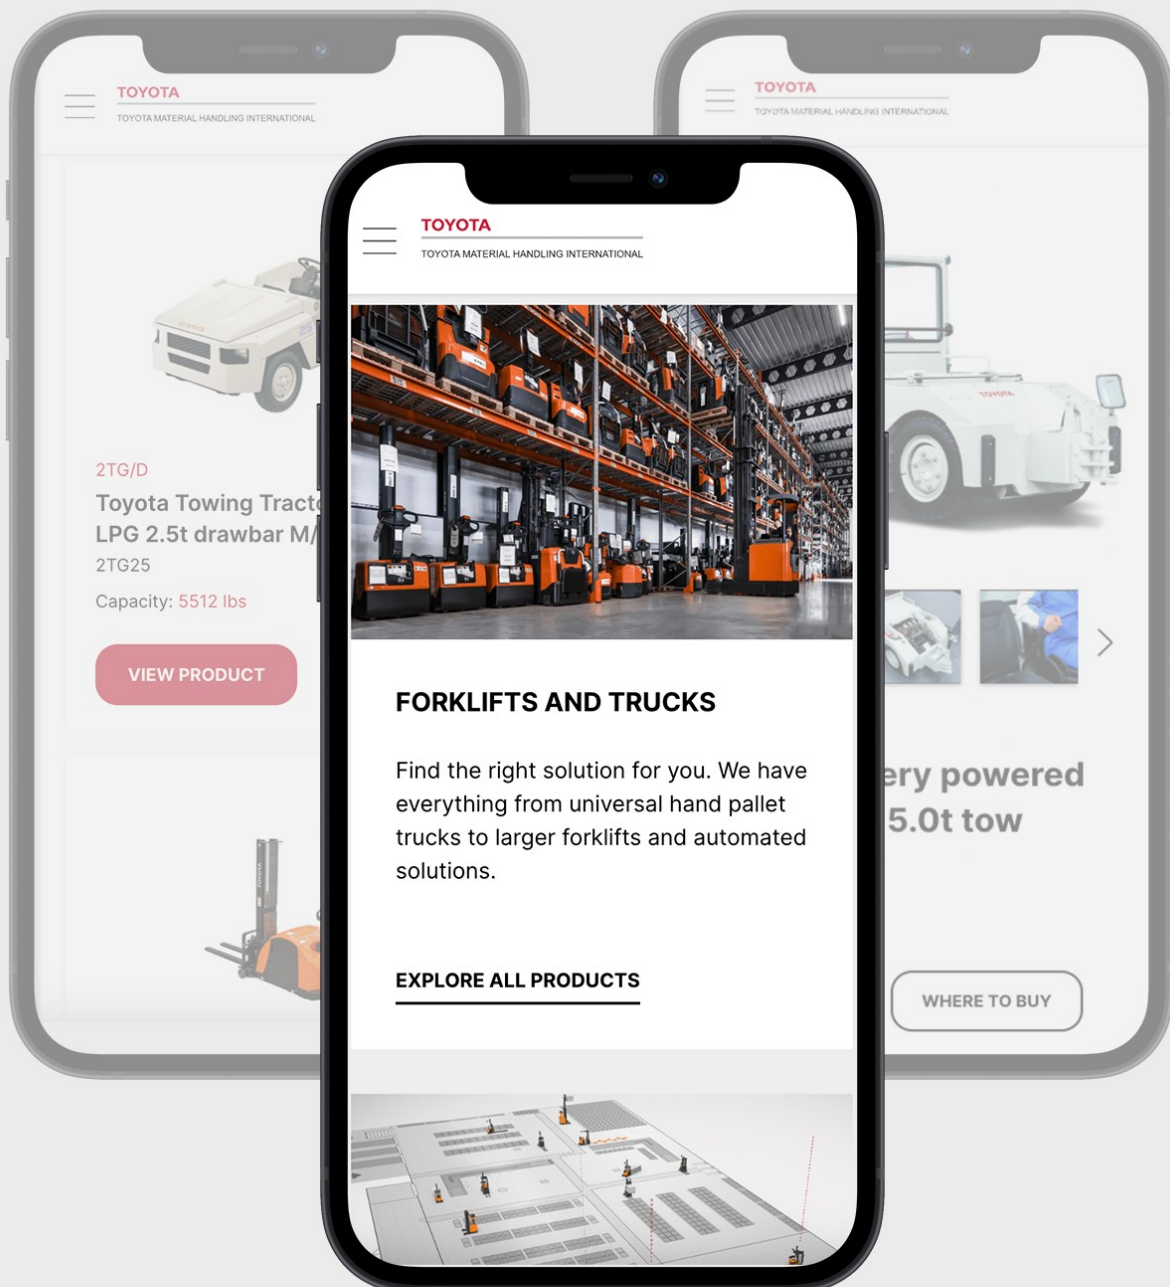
TOYOTA
TOYOTA MATERIAL HANDLING INTERNATIONAL

2TG/D
Toyota Towing Tract
LPG 2.5t drawbar M/
2TG25
Capacity: 5512 lbs

VIEW PRODUCT

TOYOTA
TOYOTA MATERIAL HANDLING INTERNATIONAL

TOYOTA
TOYOTA MATERIAL HANDLING INTERNATIONAL

FORKLIFTS AND TRUCKS

Find the right solution for you. We have everything from universal hand pallet trucks to larger forklifts and automated solutions.

EXPLORE ALL PRODUCTS

ery powered
5.0t tow

WHERE TO BUY